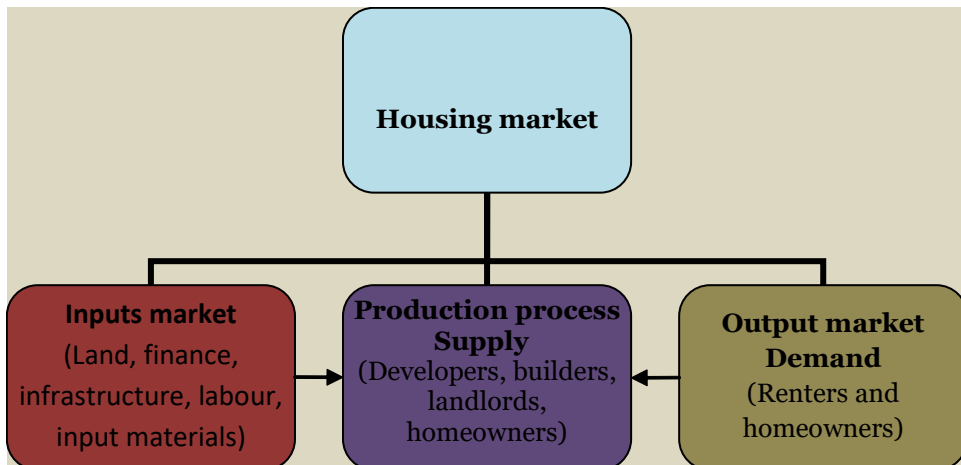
Housing market

Inputs market
(Land, finance, infrastructure, labour, input materials)

Production process
Supply
(Developers, builders, landlords, homeowners)

Output market
Demand
(Renters and homeowners)